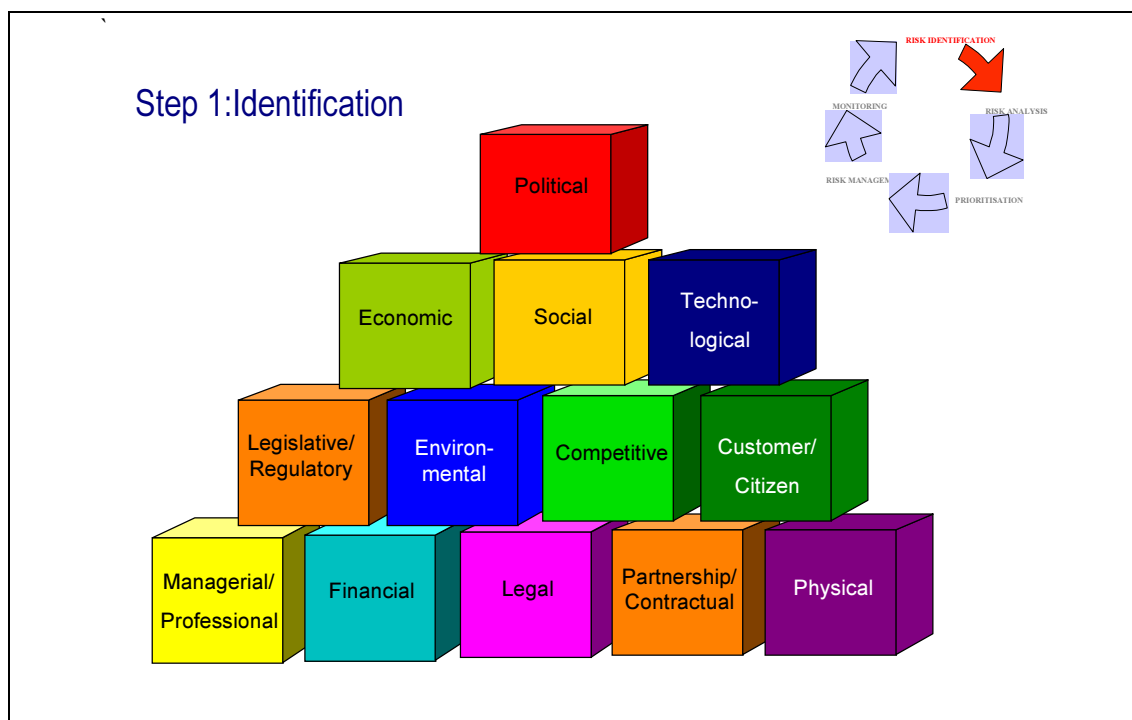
`

Step 1:Identification

RISK IDENTIFICATION

MONITORING

RISK ANALYSIS

RISK MANAGEM

PRIORITISATION

Political

Economic

Social

Techno-logical

Legislative/ Regulatory

Environ-mental

Competitive

Customer/ Citizen

Managerial/ Professional

Financial

Legal

Partnership/ Contractual

Physical